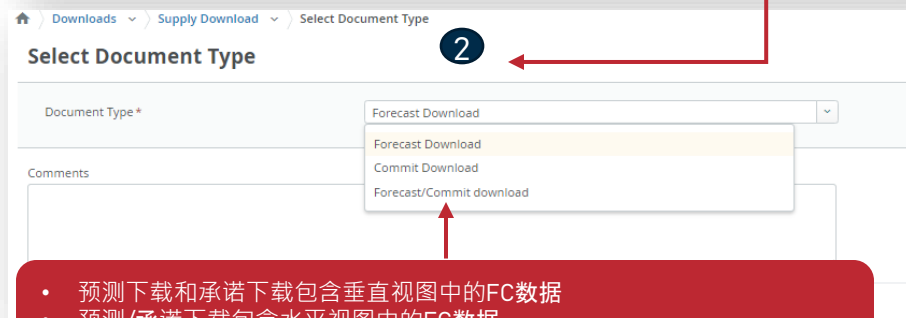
Downloads › Supply Download › Select Document Type

2

Select Document Type

Document Type *

Forecast Download

Forecast Download
Commit Download
Forecast/Commit download

Comments

• 预测下载和承诺下载包含垂直视图中的FC数据
• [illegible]